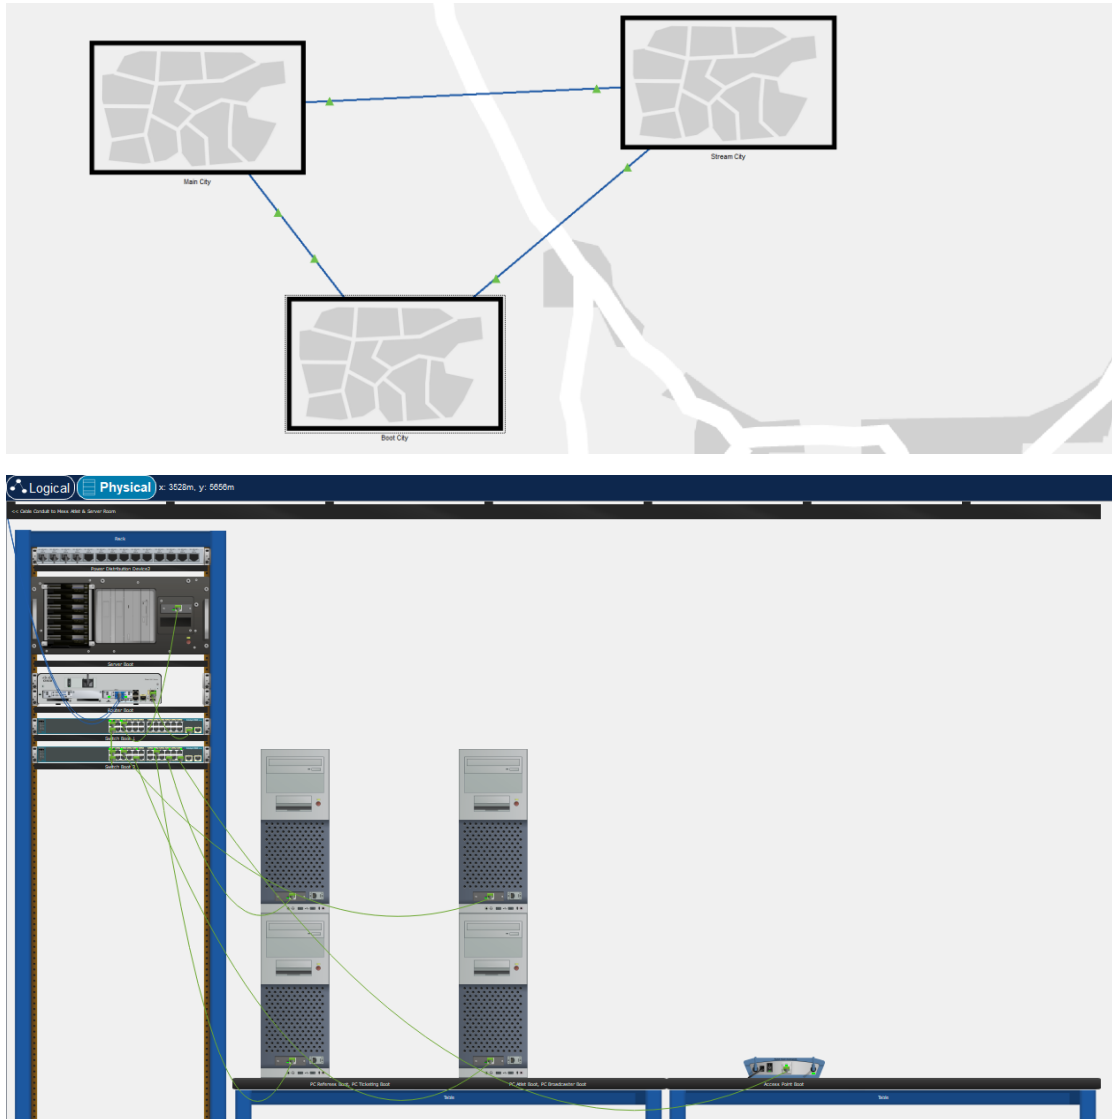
Main City

Stream City

Boot City

Logical Physical x: 3528m, y: 5656m

<< Cable Conduit to Mess Hall & Server Room

Rack

Power Distribution Device2

Server Boot

Router Boot

Switch Boot

Switch Boot 2

PC Referees Boot, PC Ticketing Boot

PC Host Boot, PC Broadcaster Boot

Access Point Boot

Table

Table